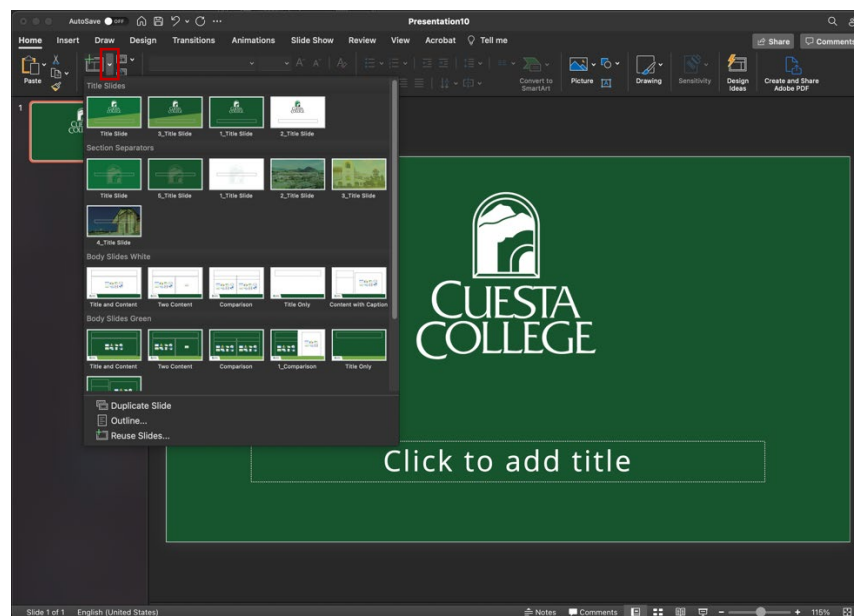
AutoSave OFF

Presentation10

Home Insert Draw Design Transitions Animations Slide Show Review View Acrobat Tell me

Share Comments

Paste

Convert to SmartArt

Picture

Drawing

Sensitivity

Design Ideas

Create and Share Adobe PDF

1

Title Slides

Title Slide 3_Title Slide 1_Title Slide 2_Title Slide

Section Separators

Title Slide 5_Title Slide 1_Title Slide 2_Title Slide 3_Title Slide

4_Title Slide

Body Slides White

Title and Content Two Content Comparison Title Only Content with Caption

Body Slides Green

Title and Content Two Content Comparison 1_Comparison Title Only

Duplicate Slide
Outline...
Reuse Slides...

CUESTA COLLEGE

Click to add title

Slide 1 of 1 English (United States)

Notes Comments 115%